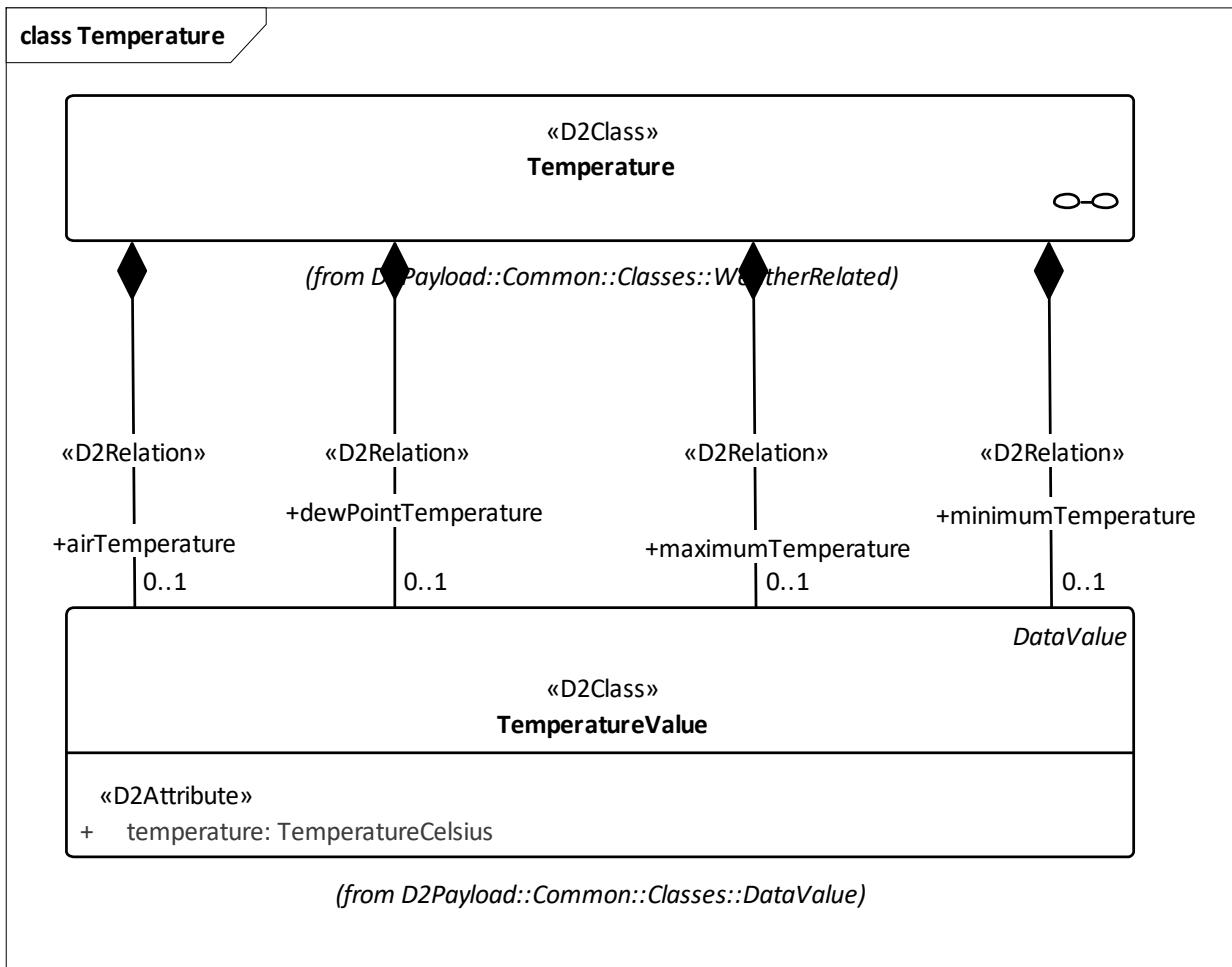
class Temperature

«D2Class»
**Temperature**

(from D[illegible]Payload::Common::Classes::W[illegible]therRelated)

«D2Relation»
+airTemperature
0..1

«D2Relation»
+dewPointTemperature
0..1

«D2Relation»
+maximumTemperature
0..1

«D2Relation»
+minimumTemperature
0..1

DataValue

«D2Class»
**TemperatureValue**

«D2Attribute»
+ temperature: TemperatureCelsius

(from D2Payload::Common::Classes::DataValue)